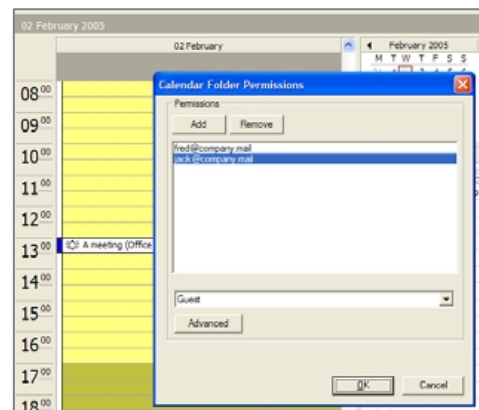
02 February 2005

02 February

February 2005

M T W T F S S

$08^{00}$

$09^{00}$

$10^{00}$

$11^{00}$

$12^{00}$

$13^{00}$

A meeting (Office

$14^{00}$

$15^{00}$

$16^{00}$

$17^{00}$

$18^{00}$

Calendar Folder Permissions

Permissions

Add

Remove

fred@company.mail

jack@company.mail

Guest

Advanced

OK

Cancel